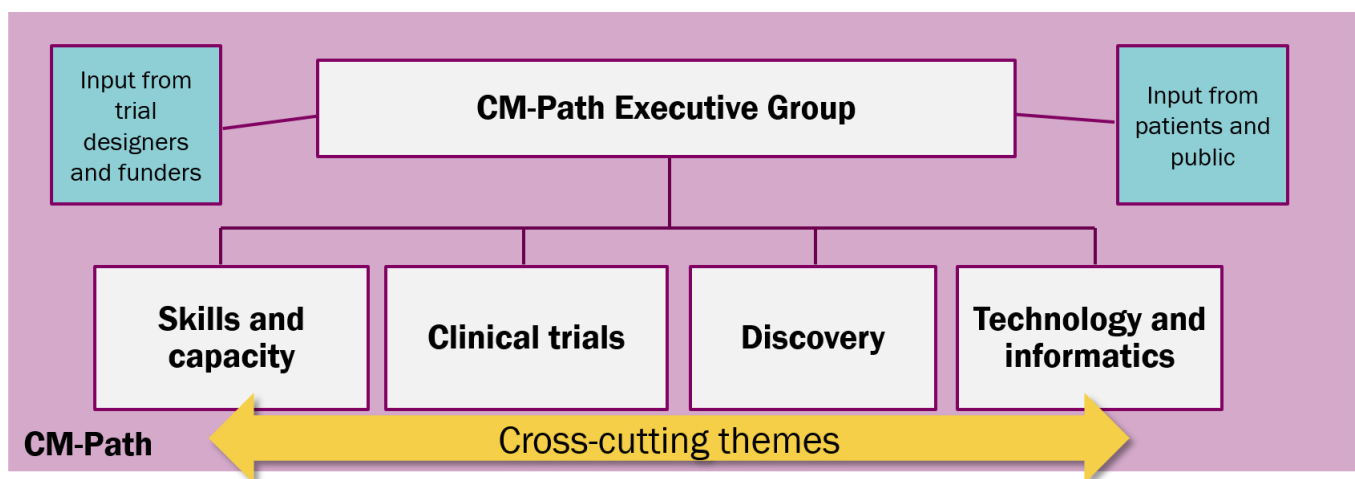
Input from trial designers and funders

CM-Path Executive Group

Input from patients and public

Skills and capacity

Clinical trials

Discovery

Technology and informatics

CM-Path

Cross-cutting themes